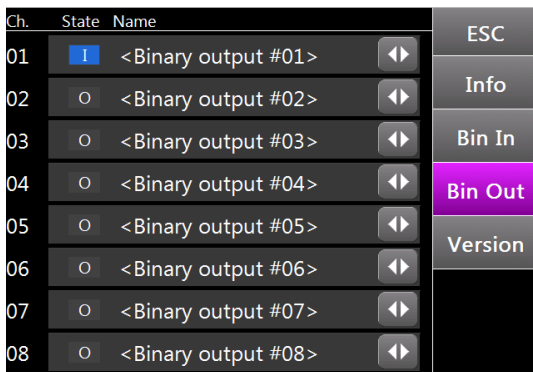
| Ch. | State | Name |
|---|---|---|
| 01 | I | <Binary output #01> |
| 02 | O | <Binary output #02> |
| 03 | O | <Binary output #03> |
| 04 | O | <Binary output #04> |
| 05 | O | <Binary output #05> |
| 06 | O | <Binary output #06> |
| 07 | O | <Binary output #07> |
| 08 | O | <Binary output #08> |

ESC
Info
Bin In
Bin Out
Version